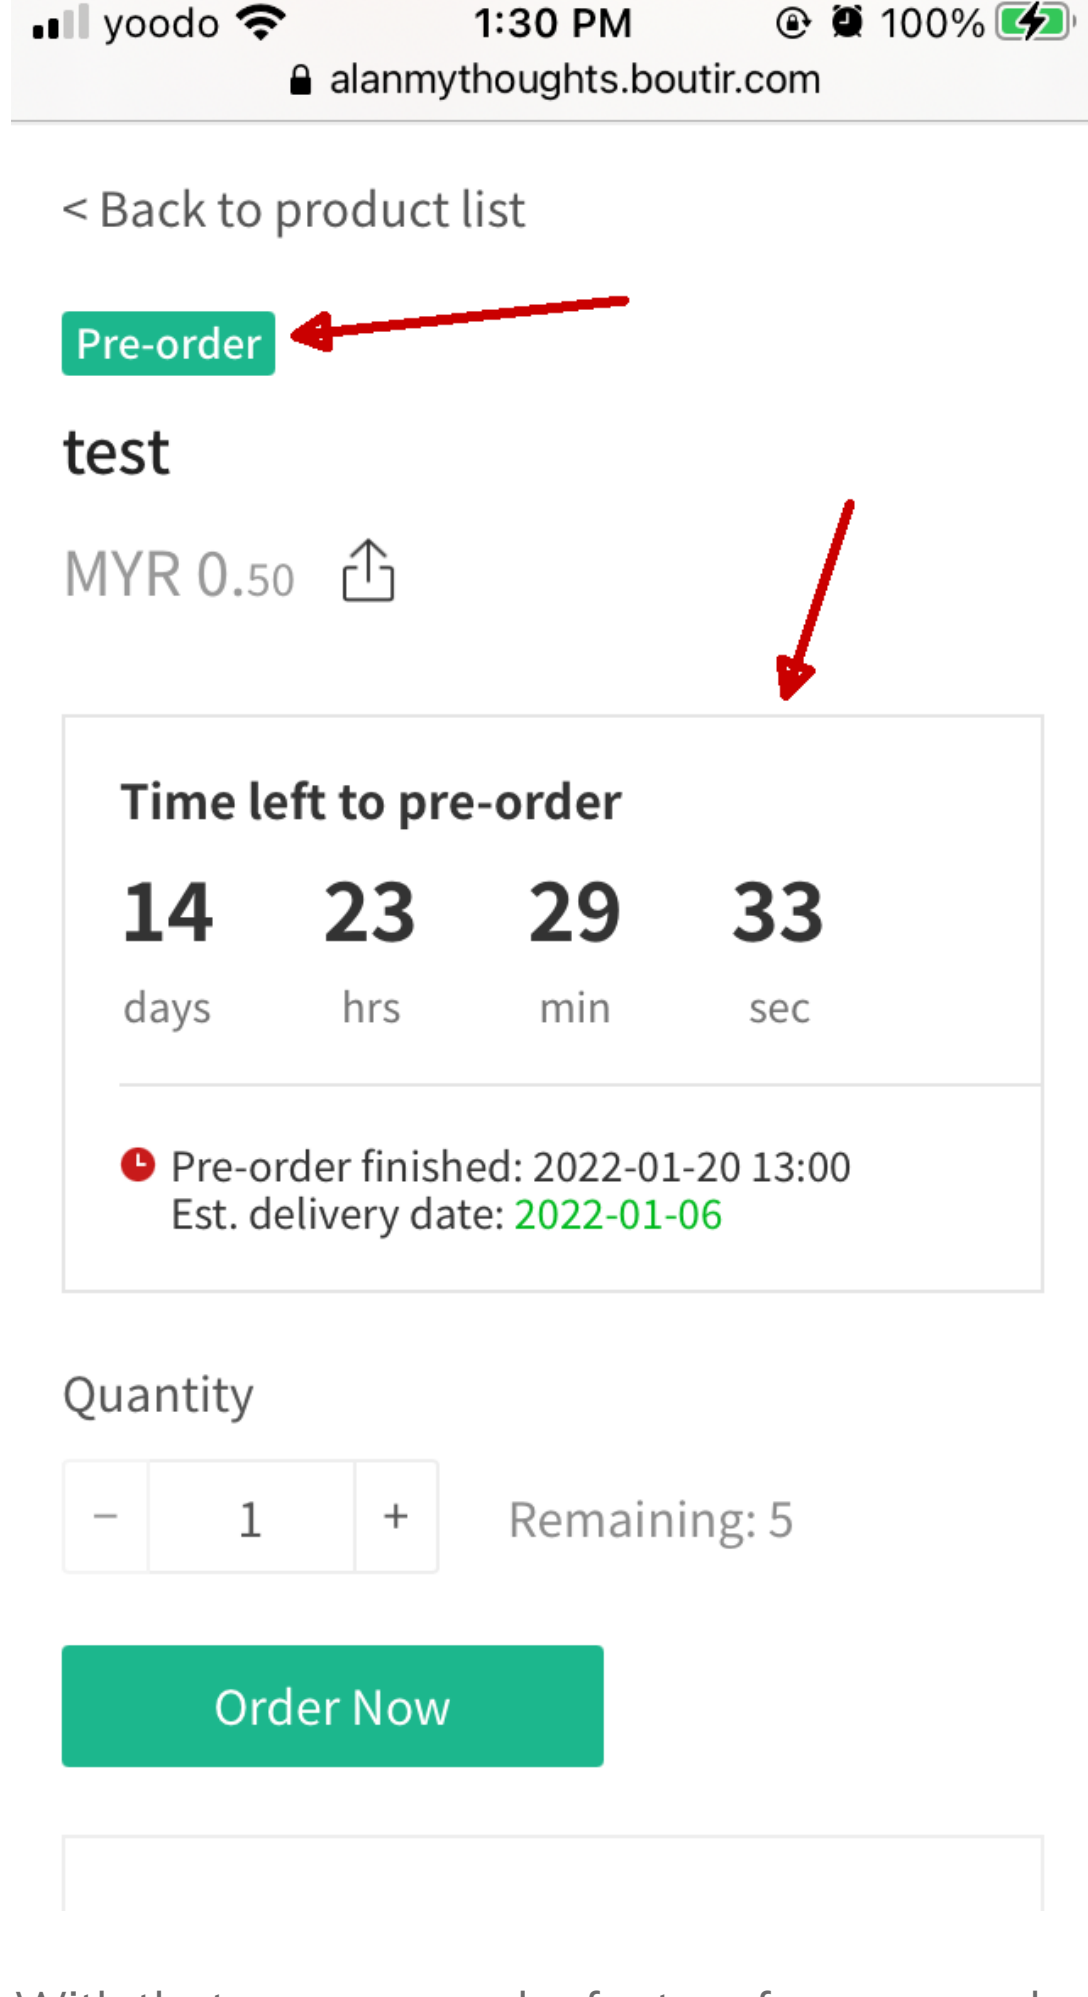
yoodo 1:30 PM 100%
alanmythoughts.boutir.com

< Back to product list

Pre-order

test

MYR 0.50

Time left to pre-order

| 14 | 23 | 29 | 33 |
|---|---|---|---|
| days | hrs | min | sec |

Pre-order finished: 2022-01-20 13:00
Est. delivery date: 2022-01-06

Quantity

− 1 +

Remaining: 5

Order Now

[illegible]